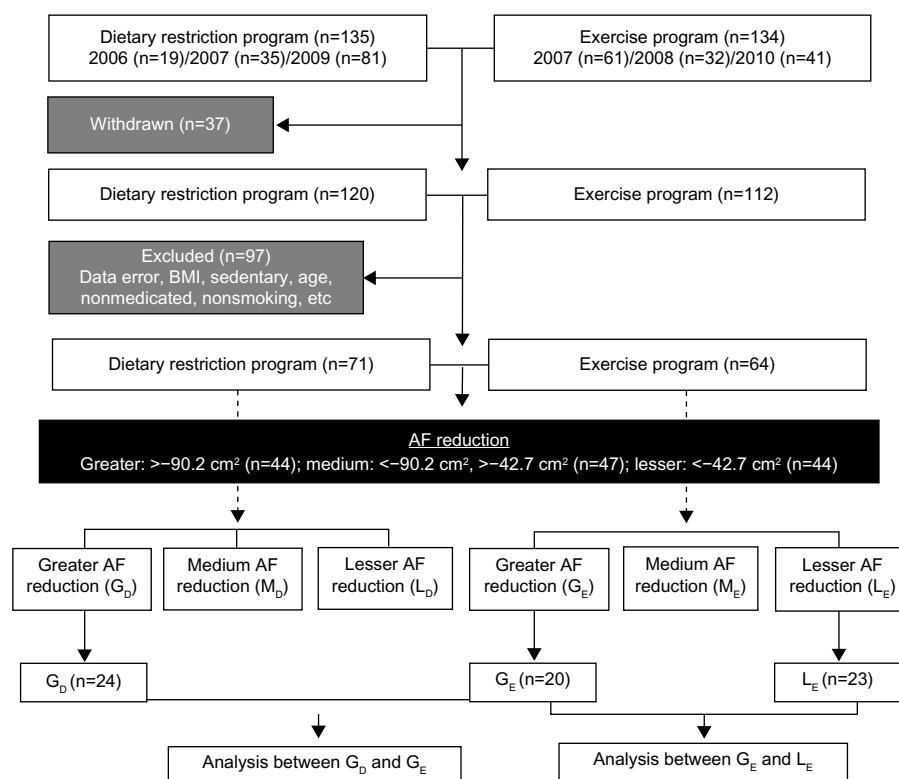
Dietary restriction program (n=135)
2006 (n=19)/2007 (n=35)/2009 (n=81)

Exercise program (n=134)
2007 (n=61)/2008 (n=32)/2010 (n=41)

Withdrawn (n=37)

Dietary restriction program (n=120)

Exercise program (n=112)

Excluded (n=97)
Data error, BMI, sedentary, age, nonmedicated, nonsmoking, etc

Dietary restriction program (n=71)

Exercise program (n=64)

AF reduction
Greater: >−90.2 cm$^2$ (n=44); medium: <−90.2 cm$^2$, >−42.7 cm$^2$ (n=47); lesser: <−42.7 cm$^2$ (n=44)

Greater AF reduction ($G_D$)

Medium AF reduction ($M_D$)

Lesser AF reduction ($L_D$)

Greater AF reduction ($G_E$)

Medium AF reduction ($M_E$)

Lesser AF reduction ($L_E$)

$G_D$ (n=24)

$G_E$ (n=20)

$L_E$ (n=23)

Analysis between $G_D$ and $G_E$

Analysis between $G_E$ and $L_E$